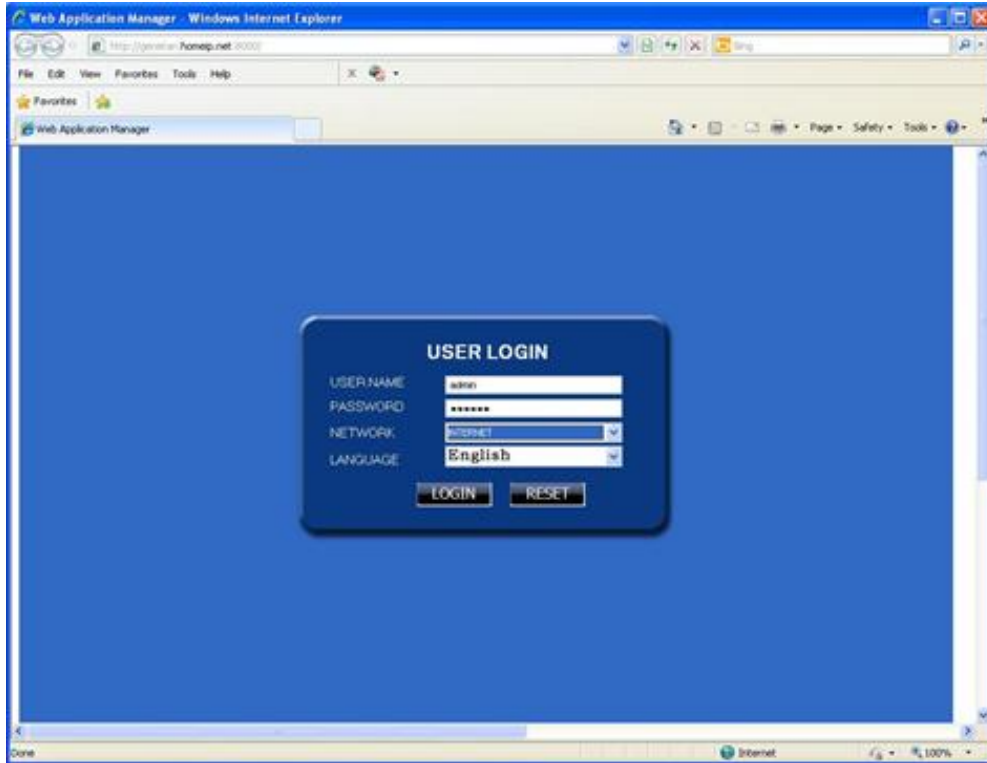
Web Application Manager - Windows Internet Explorer

http://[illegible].homeip.net:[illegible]

Bing

File Edit View Favorites Tools Help

Favorites

Web Application Manager

Page • Safety • Tools •

USER LOGIN

USER NAME admin

PASSWORD ••••••

NETWORK INTERNET

LANGUAGE English

LOGIN RESET

Done

Internet

100%